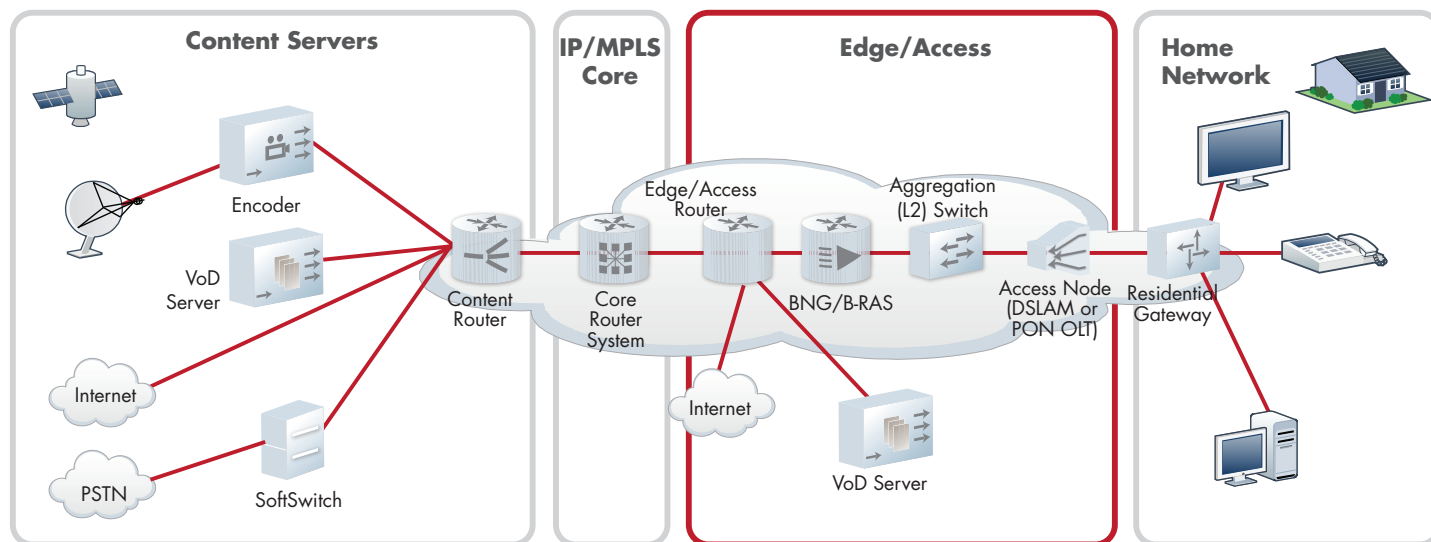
Content Servers

Encoder

VoD Server

Internet

PSTN

SoftSwitch

Content Router

IP/MPLS Core

Core Router System

Edge/Access

Edge/Access Router

BNG/B-RAS

Aggregation (L2) Switch

Access Node (DSLAM or PON OLT)

Internet

VoD Server

Home Network

Residential Gateway